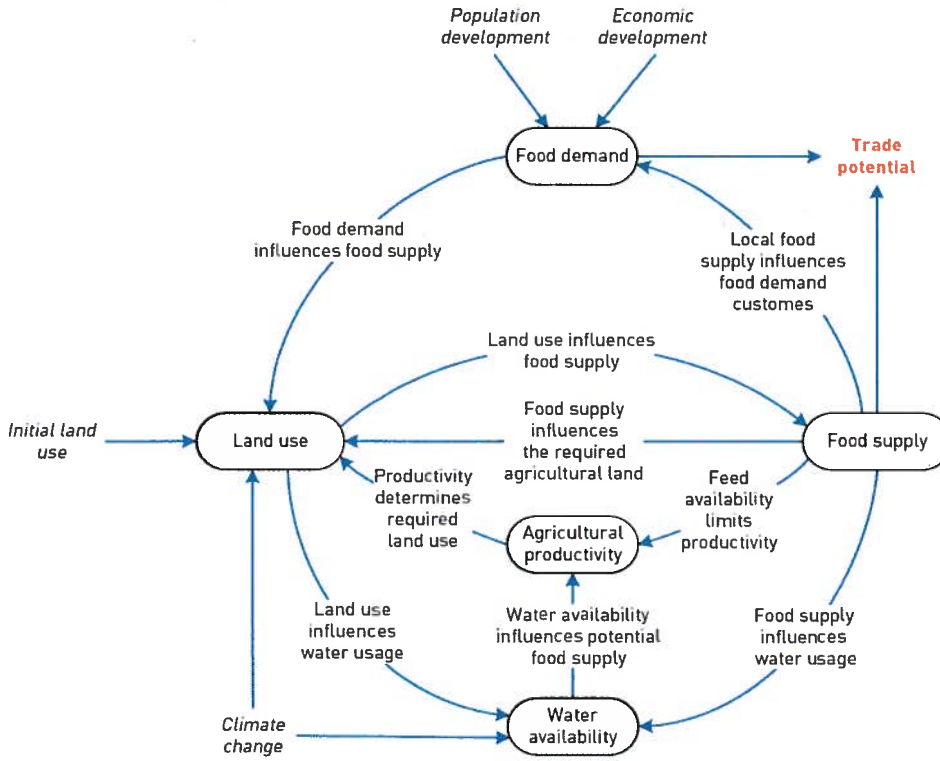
Population development

Economic development

Food demand

Trade potential

Food demand influences food supply

Local food supply influences food demand customes

Land use influences food supply

Initial land use

Land use

Food supply influences the required agricultural land

Food supply

Productivity determines required land use

Feed availability limits productivity

Agricultural productivity

Land use influences water usage

Water availability influences potential food supply

Food supply influences water usage

Climate change

Water availability